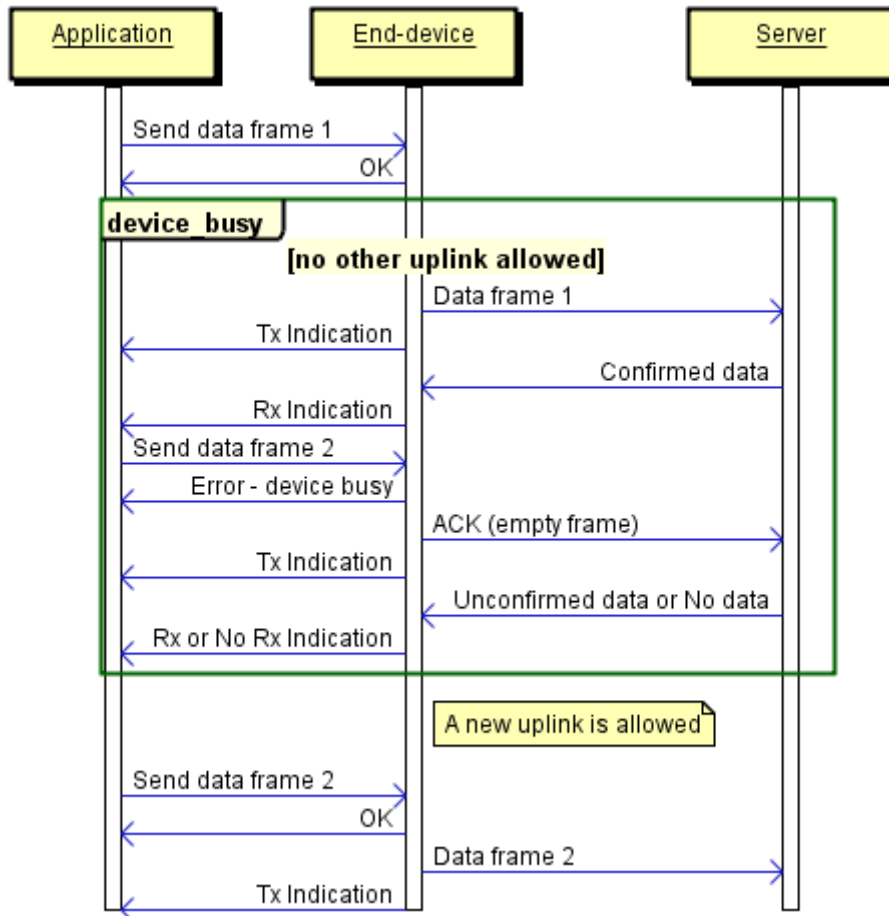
Application

End-device

Server

Send data frame 1

OK

device_busy

[no other uplink allowed]

Data frame 1

Tx Indication

Confirmed data

Rx Indication

Send data frame 2

Error - device busy

ACK (empty frame)

Tx Indication

Unconfirmed data or No data

Rx or No Rx Indication

A new uplink is allowed

Send data frame 2

OK

Data frame 2

Tx Indication